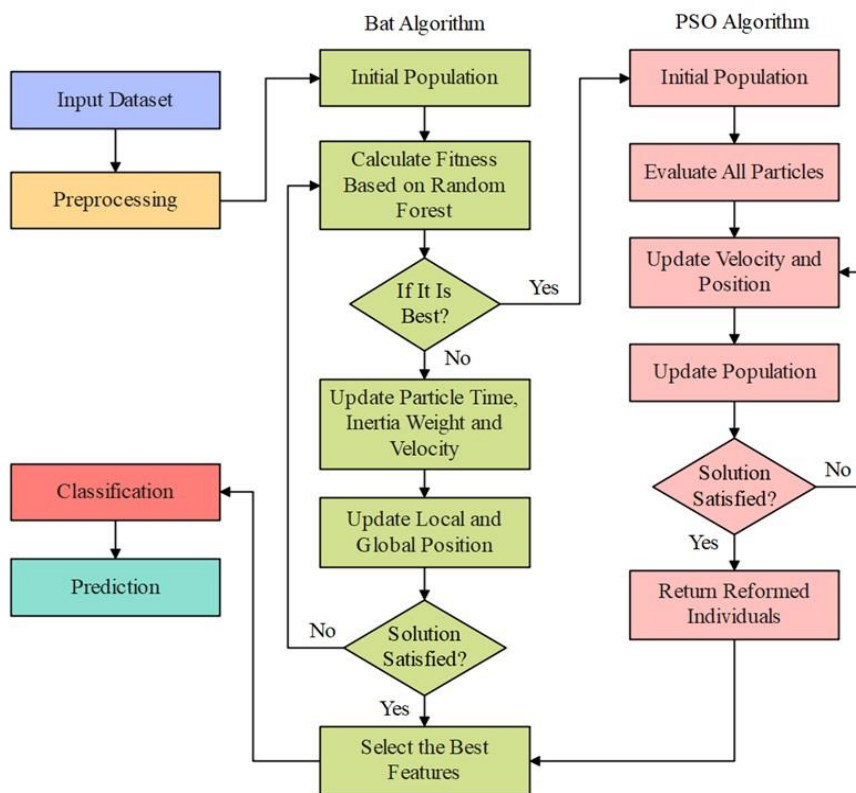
Bat Algorithm

PSO Algorithm

Input Dataset

Preprocessing

Initial Population

Calculate Fitness Based on Random Forest

If It Is Best?

Yes

No

Update Particle Time, Inertia Weight and Velocity

Update Local and Global Position

Solution Satisfied?

No

Yes

Select the Best Features

Initial Population

Evaluate All Particles

Update Velocity and Position

Update Population

Solution Satisfied?

No

Yes

Return Reformed Individuals

Classification

Prediction